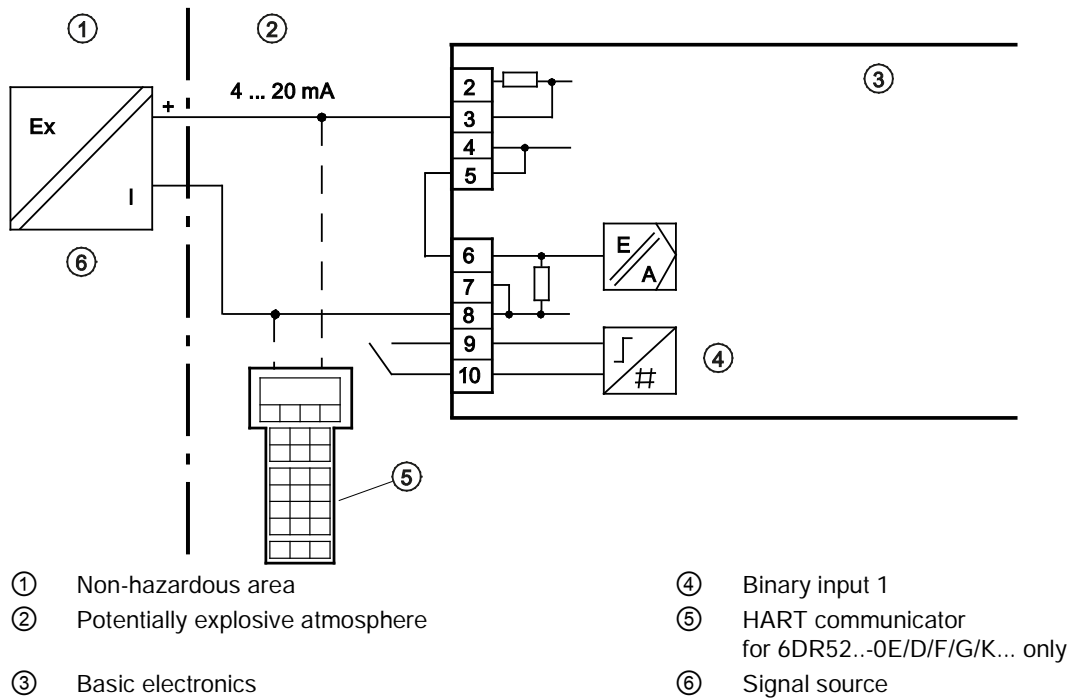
①
②
③
4 ... 20 mA
+
Ex
I
⑥
2
3
4
5
6
7
8
9
10
E
A
④
#
⑤

① Non-hazardous area
② Potentially explosive atmosphere
③ Basic electronics
④ Binary input 1
⑤ HART communicator for 6DR52..-0E/D/F/G/K... only
⑥ Signal source